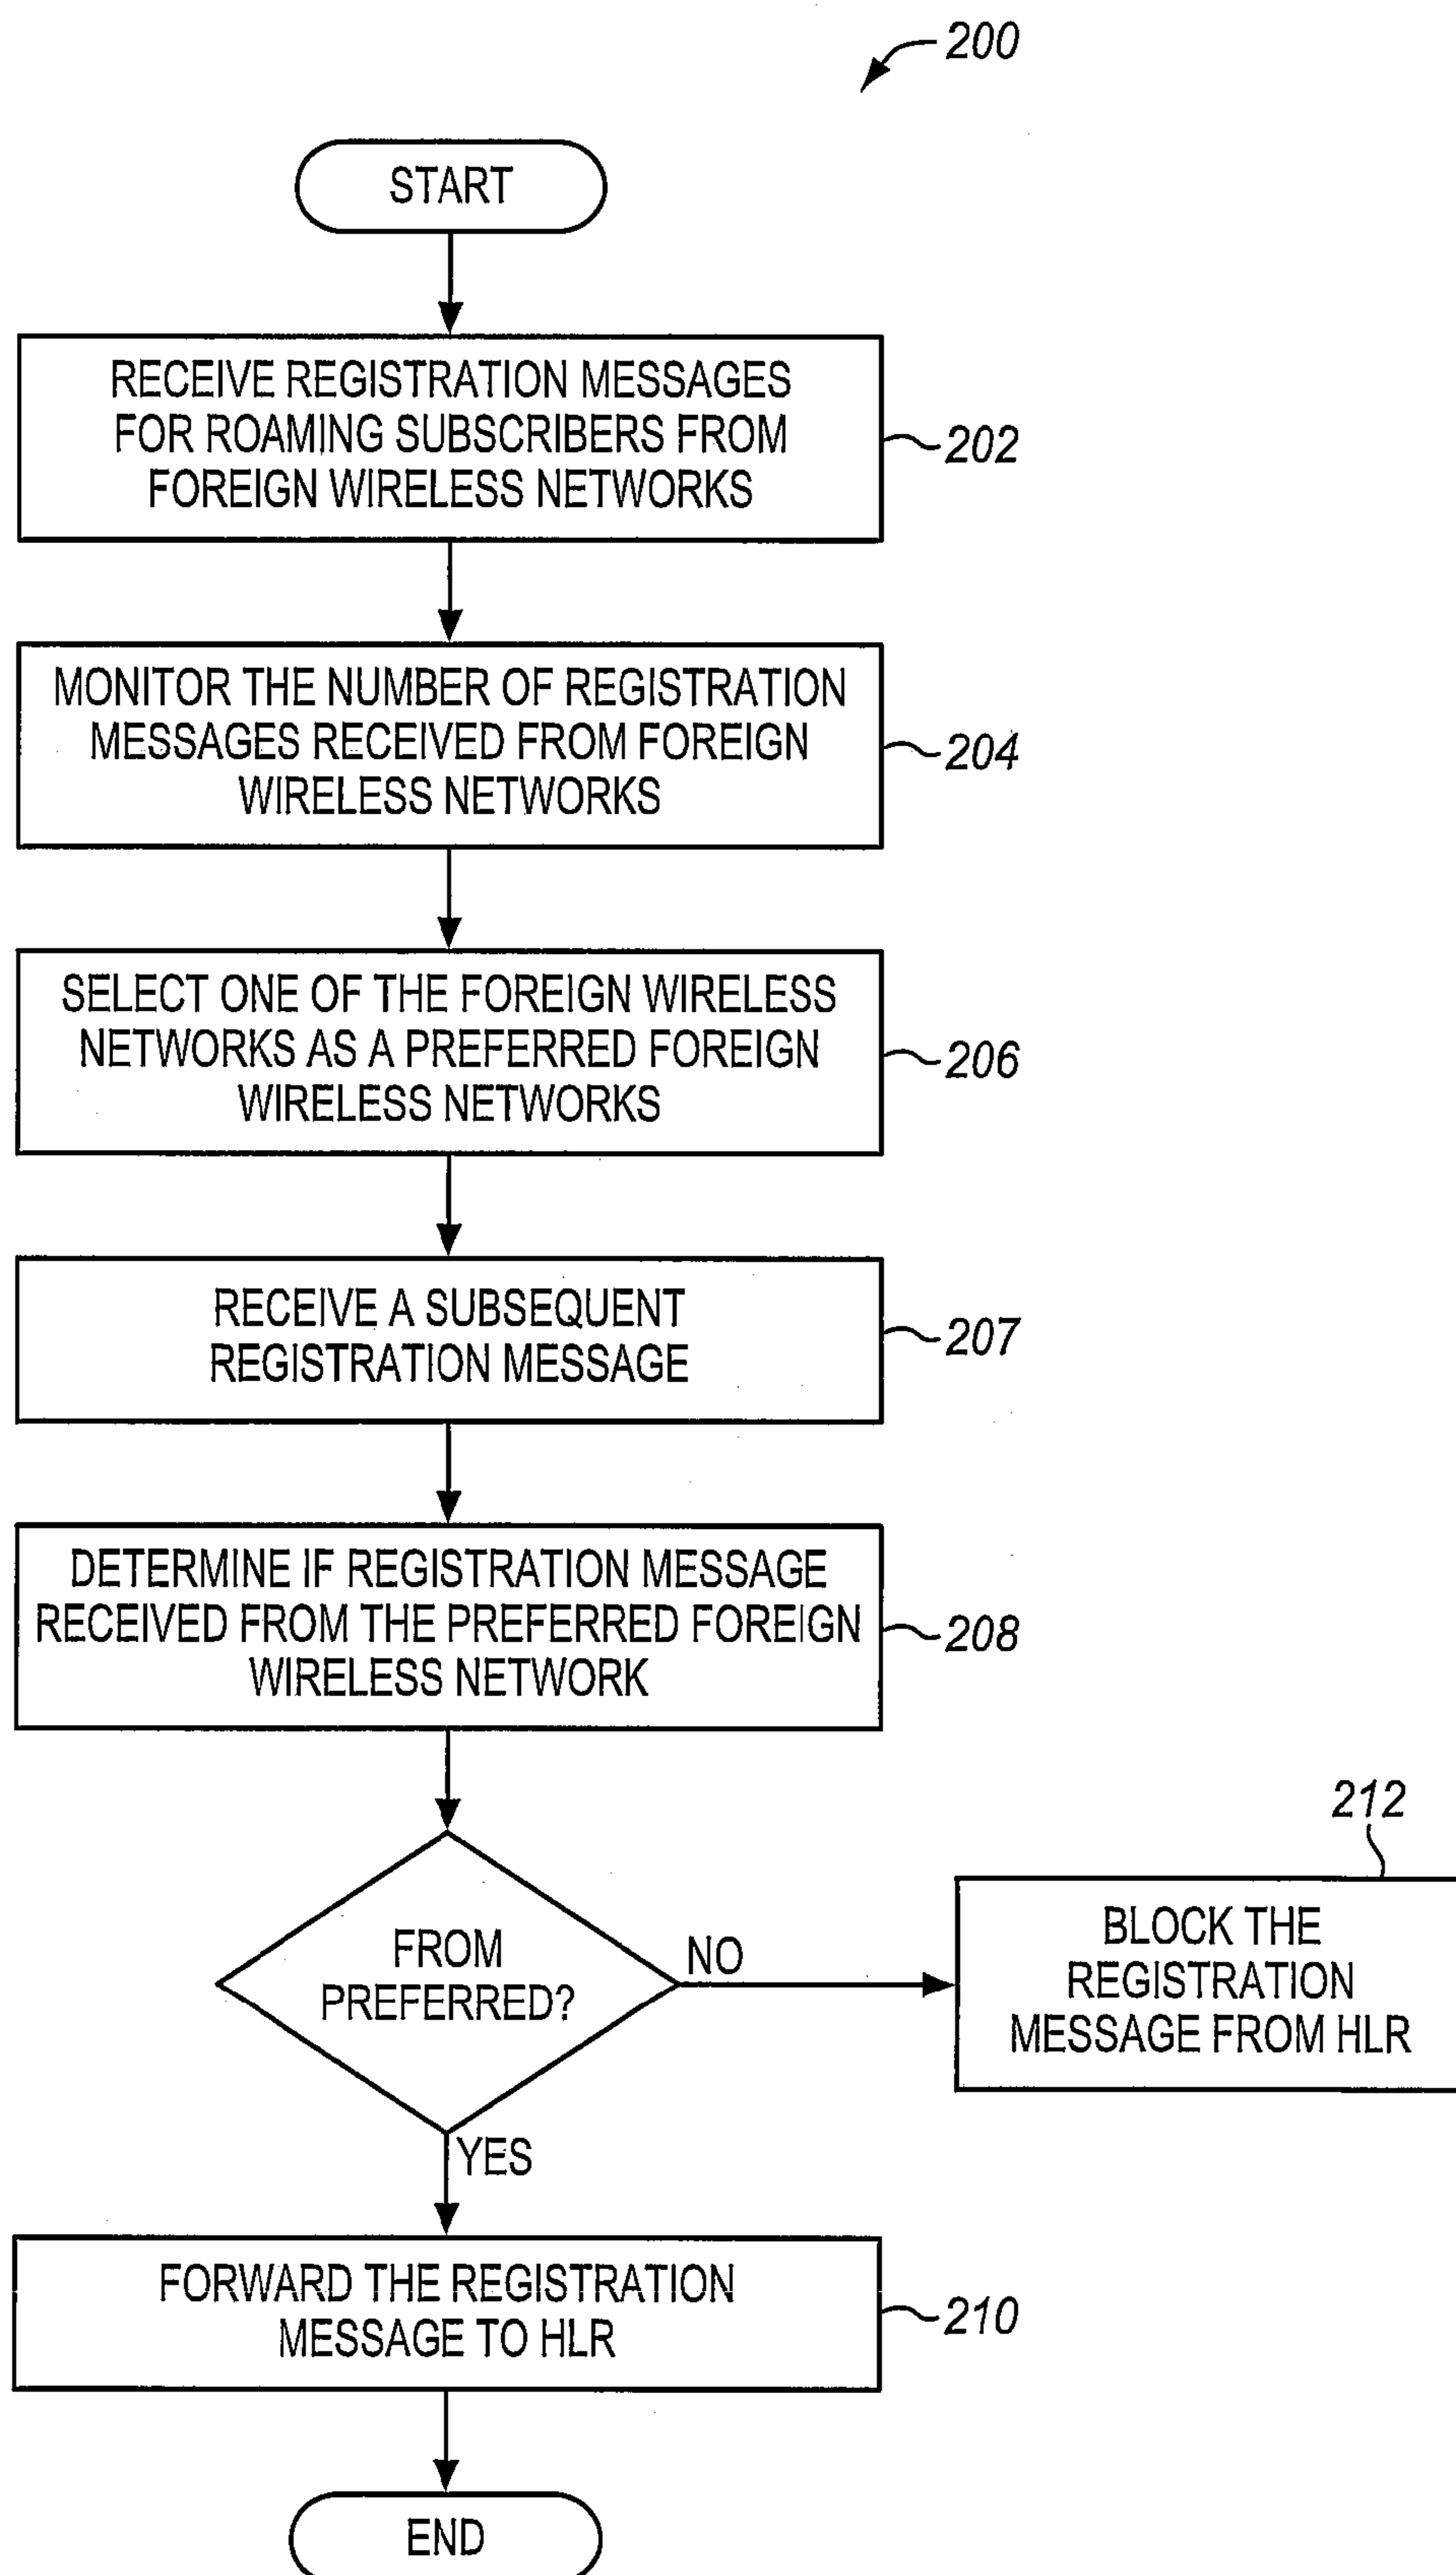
200

START

RECEIVE REGISTRATION MESSAGES FOR ROAMING SUBSCRIBERS FROM FOREIGN WIRELESS NETWORKS

202

MONITOR THE NUMBER OF REGISTRATION MESSAGES RECEIVED FROM FOREIGN WIRELESS NETWORKS

204

SELECT ONE OF THE FOREIGN WIRELESS NETWORKS AS A PREFERRED FOREIGN WIRELESS NETWORKS

206

RECEIVE A SUBSEQUENT REGISTRATION MESSAGE

207

DETERMINE IF REGISTRATION MESSAGE RECEIVED FROM THE PREFERRED FOREIGN WIRELESS NETWORK

208

FROM PREFERRED?

NO

212

BLOCK THE REGISTRATION MESSAGE FROM HLR

YES

FORWARD THE REGISTRATION MESSAGE TO HLR

210

END